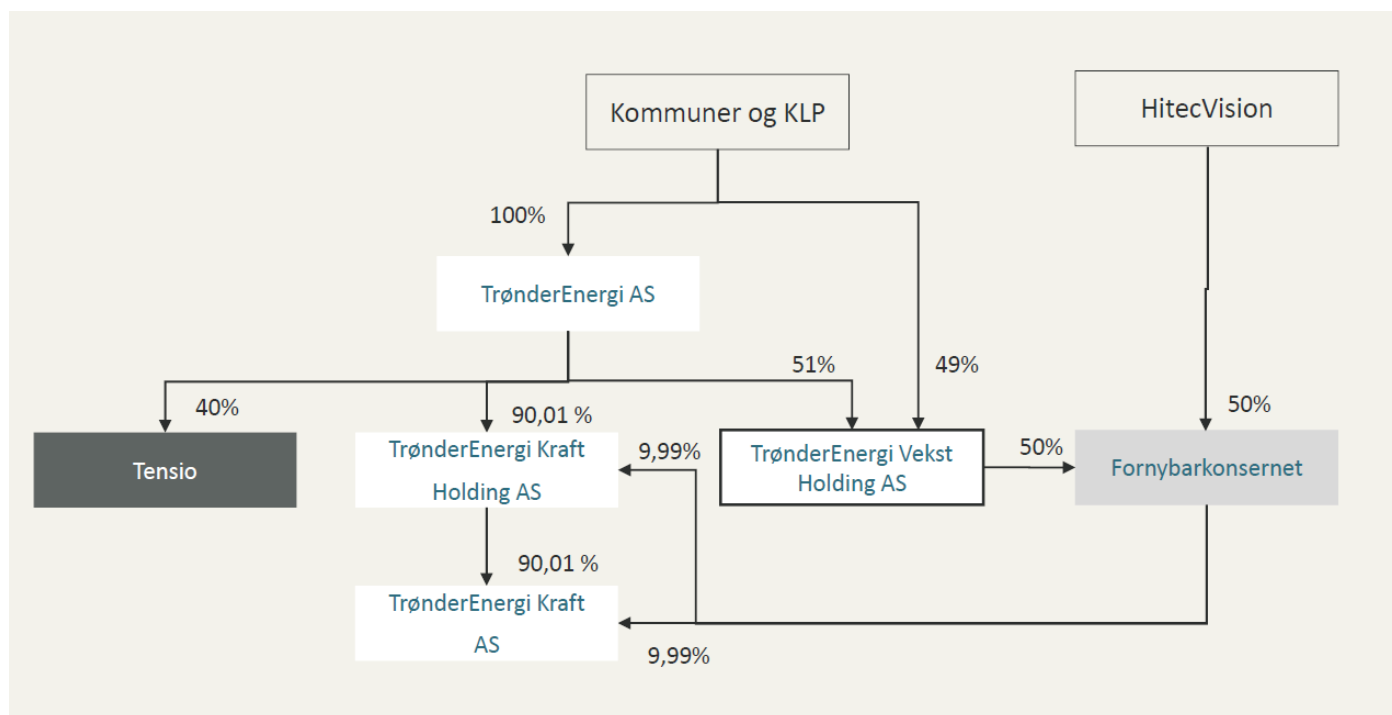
Kommuner og KLP

HitecVision

100%

TrønderEnergi AS

51%

49%

40%

90,01 %

50%

Tensio

TrønderEnergi Kraft Holding AS

9,99%

TrønderEnergi Vekst Holding AS

50%

Fornybarkonsernet

90,01 %

TrønderEnergi Kraft AS

9,99%